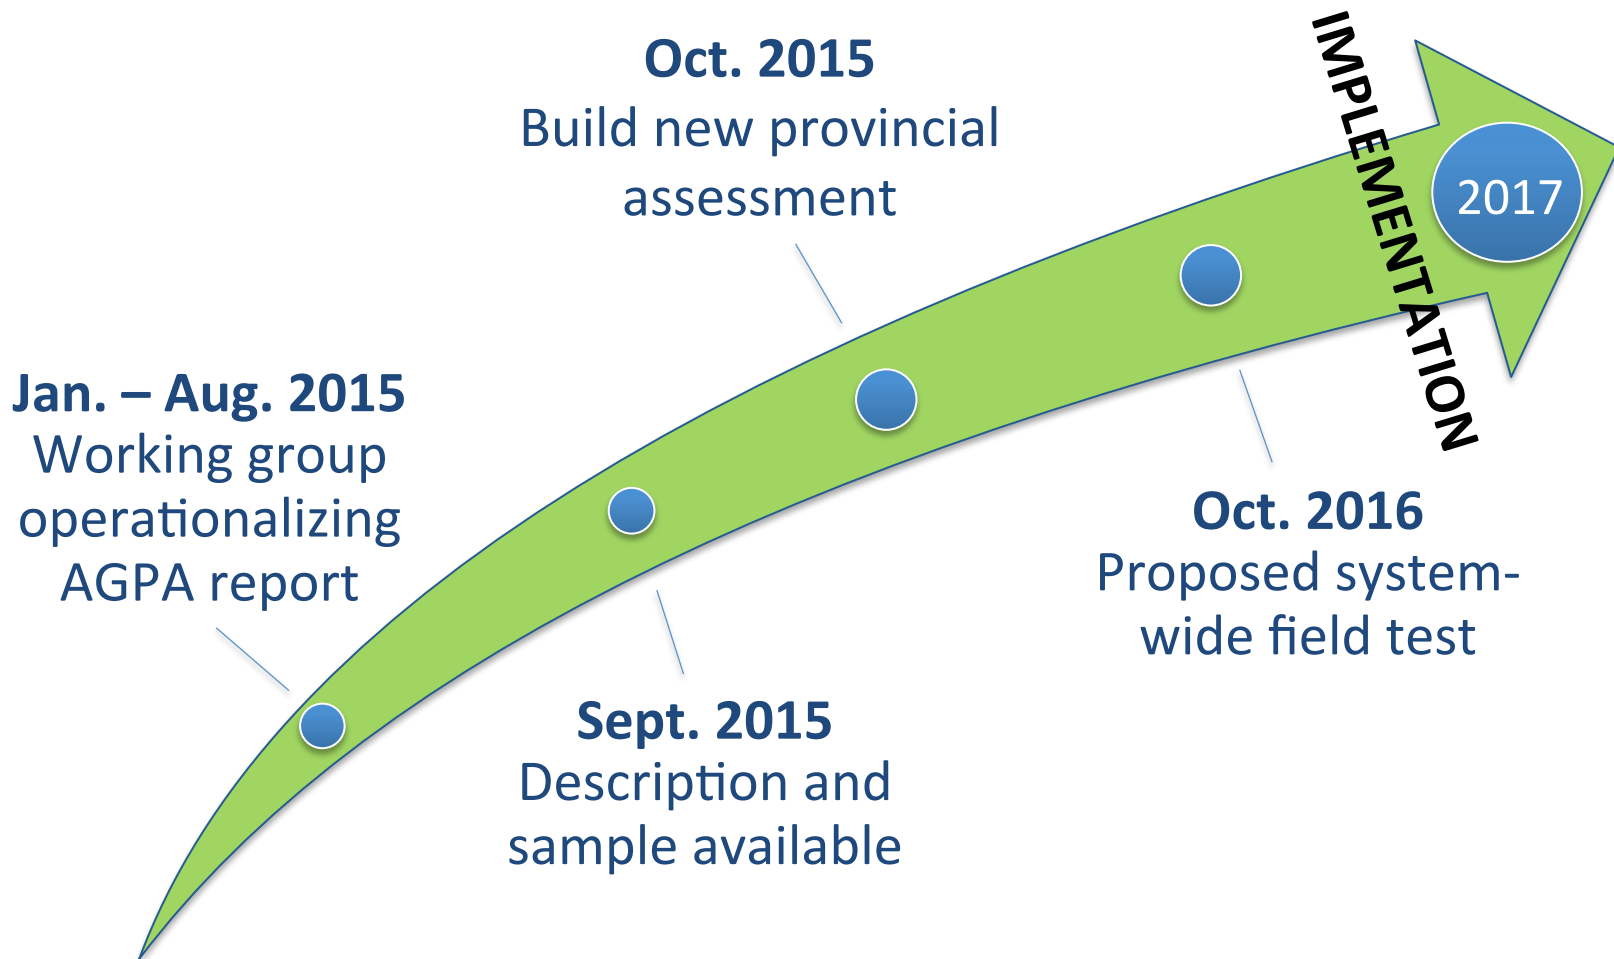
Oct. 2015
Build new provincial assessment

IMPLEMENTATION

2017

Jan. – Aug. 2015
Working group operationalizing AGPA report

Sept. 2015
Description and sample available

Oct. 2016
Proposed system-wide field test